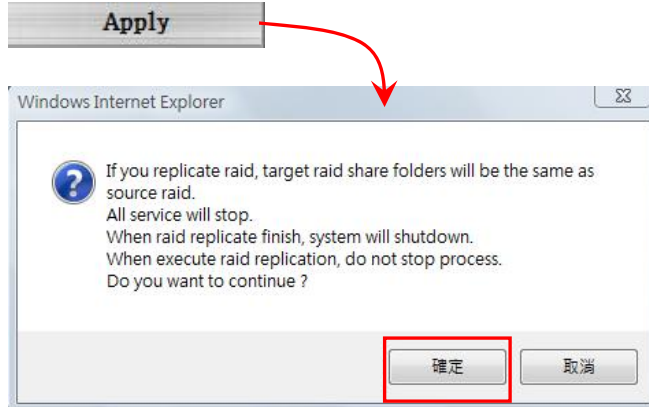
Apply

Windows Internet Explorer

If you replicate raid, target raid share folders will be the same as source raid.
All service will stop.
When raid replicate finish, system will shutdown.
When execute raid replication, do not stop process.
Do you want to continue ?

確定

取消